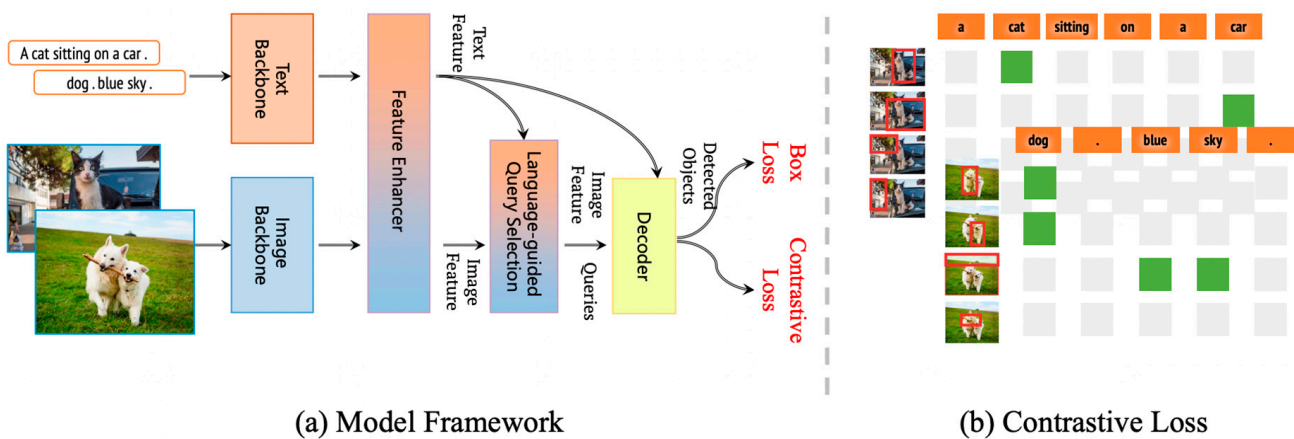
A cat sitting on a car .

dog . blue sky .

Text Backbone

Image Backbone

Feature Enhancer

Text Feature

Image Feature

Language-guided Query Selection

Image Feature

Queries

Decoder

Detected Objects

Box Loss

Contrastive Loss

(a) Model Framework

a | cat | sitting | on | a | car

dog | . | blue | sky | .

(b) Contrastive Loss